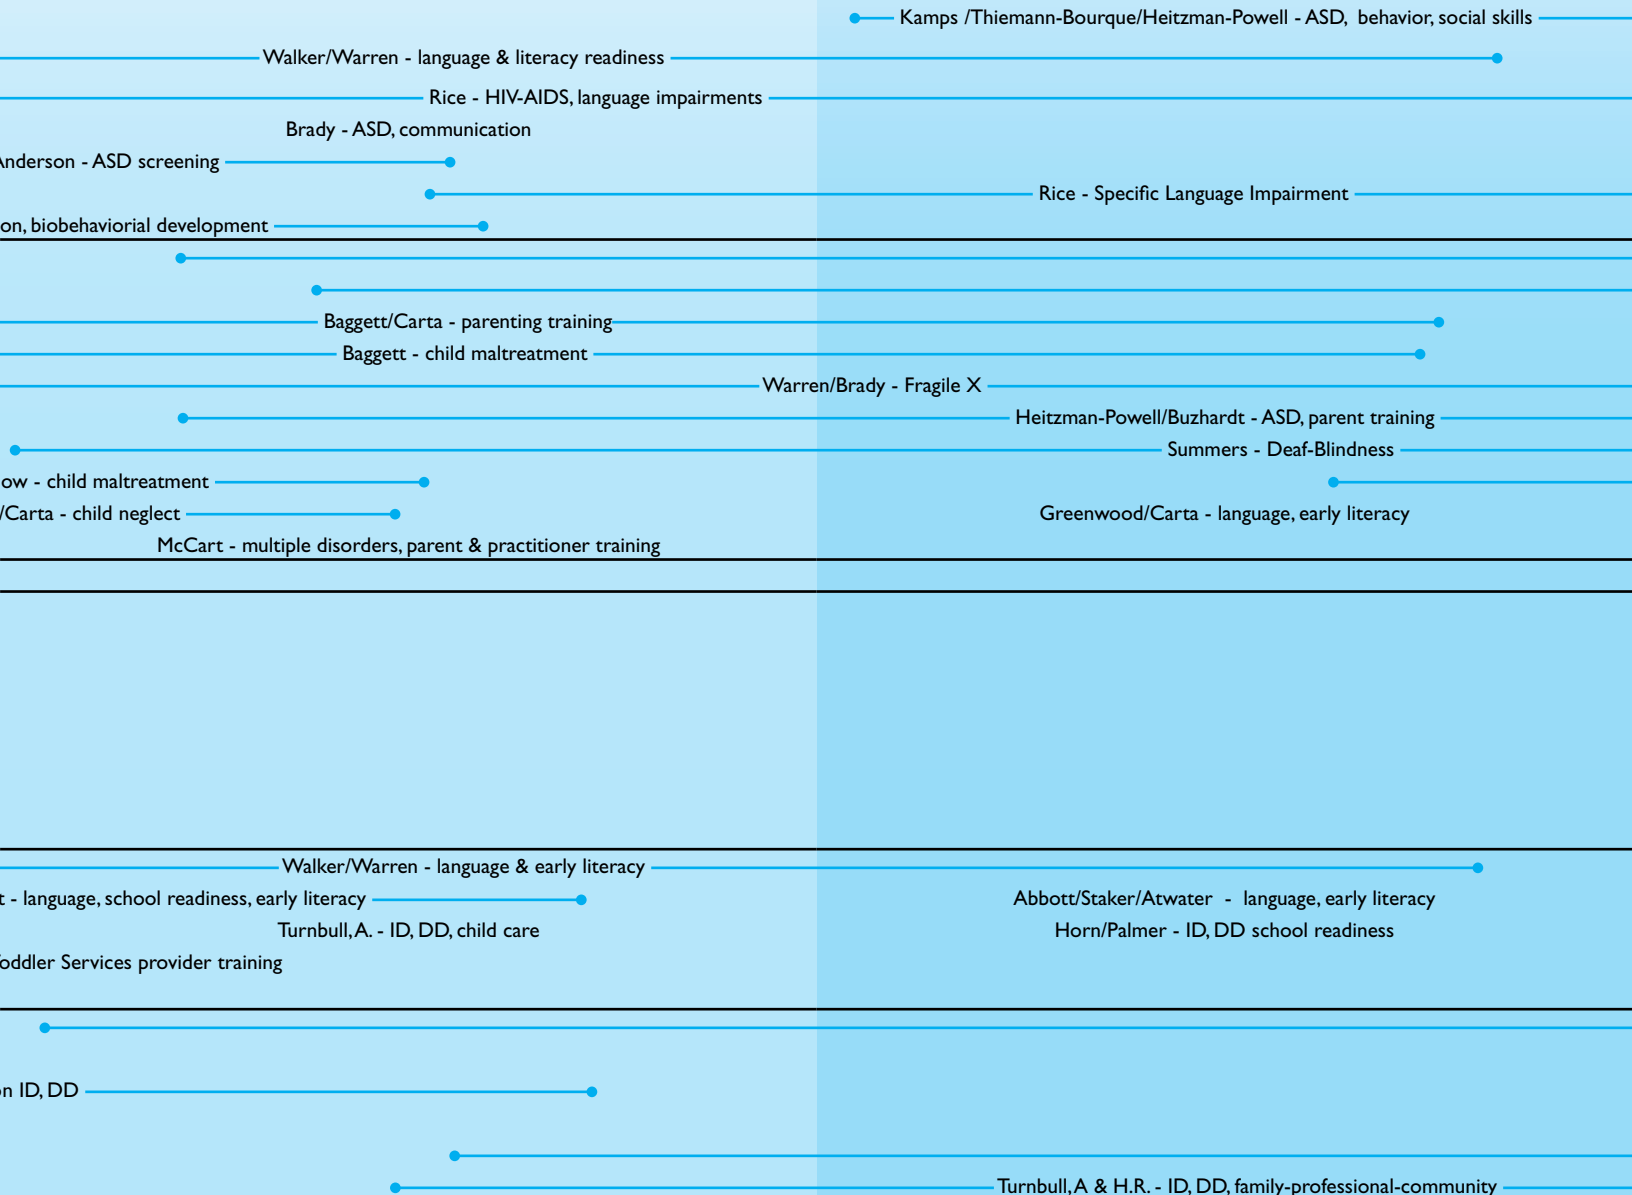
Kamps /Thiemann-Bourque/Heitzman-Powell - ASD, behavior, social skills

Walker/Warren - language & literacy readiness

Rice - HIV-AIDS, language impairments

Brady - ASD, communication

Anderson - ASD screening

Rice - Specific Language Impairment

on, biobehaviorial development

Baggett/Carta - parenting training

Baggett - child maltreatment

Warren/Brady - Fragile X

Heitzman-Powell/Buzhardt - ASD, parent training

Summers - Deaf-Blindness

ow - child maltreatment

/Carta - child neglect

Greenwood/Carta - language, early literacy

McCart - multiple disorders, parent & practitioner training

Walker/Warren - language & early literacy

t - language, school readiness, early literacy

Abbott/Staker/Atwater - language, early literacy

Turnbull, A. - ID, DD, child care

Horn/Palmer - ID, DD school readiness

oddler Services provider training

n ID, DD

Turnbull, A & H.R. - ID, DD, family-professional-community